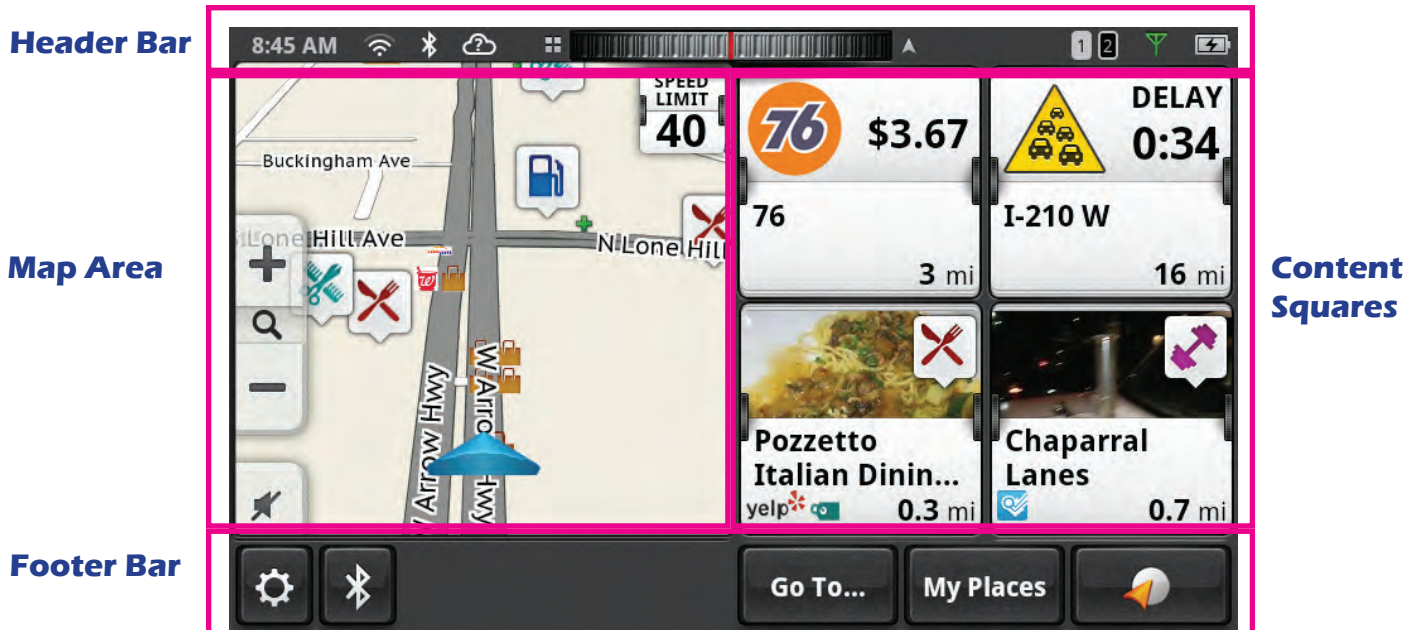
Header Bar

8:45 AM

1 2

Map Area

SPEED LIMIT 40

Buckingham Ave

Lone Hill Ave

N Lone Hill

W Arrow Hwy

W Arrow Hwy

Content Squares

76 $3.67

76

3 mi

DELAY 0:34

I-210 W

16 mi

Pozzetto Italian Dinin...

yelp

0.3 mi

Chaparral Lanes

0.7 mi

Footer Bar

Go To...

My Places